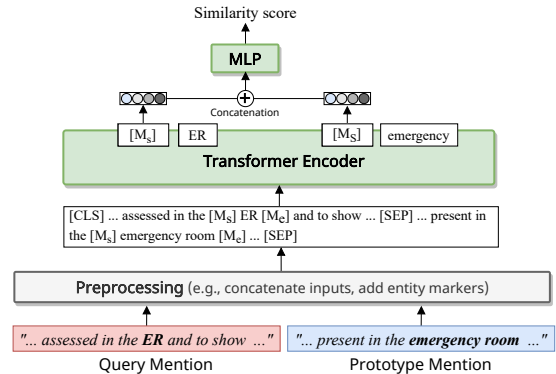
Similarity score

MLP

Concatenation

$[M_s]$ ER $[M_s]$ emergency

Transformer Encoder

[CLS] ... assessed in the $[M_s]$ ER $[M_e]$ and to show ... [SEP] ... present in the $[M_s]$ emergency room $[M_e]$ ... [SEP]

Preprocessing (e.g., concatenate inputs, add entity markers)

"... assessed in the **ER** and to show ..."

"... present in the **emergency room** ..."

Query Mention

Prototype Mention